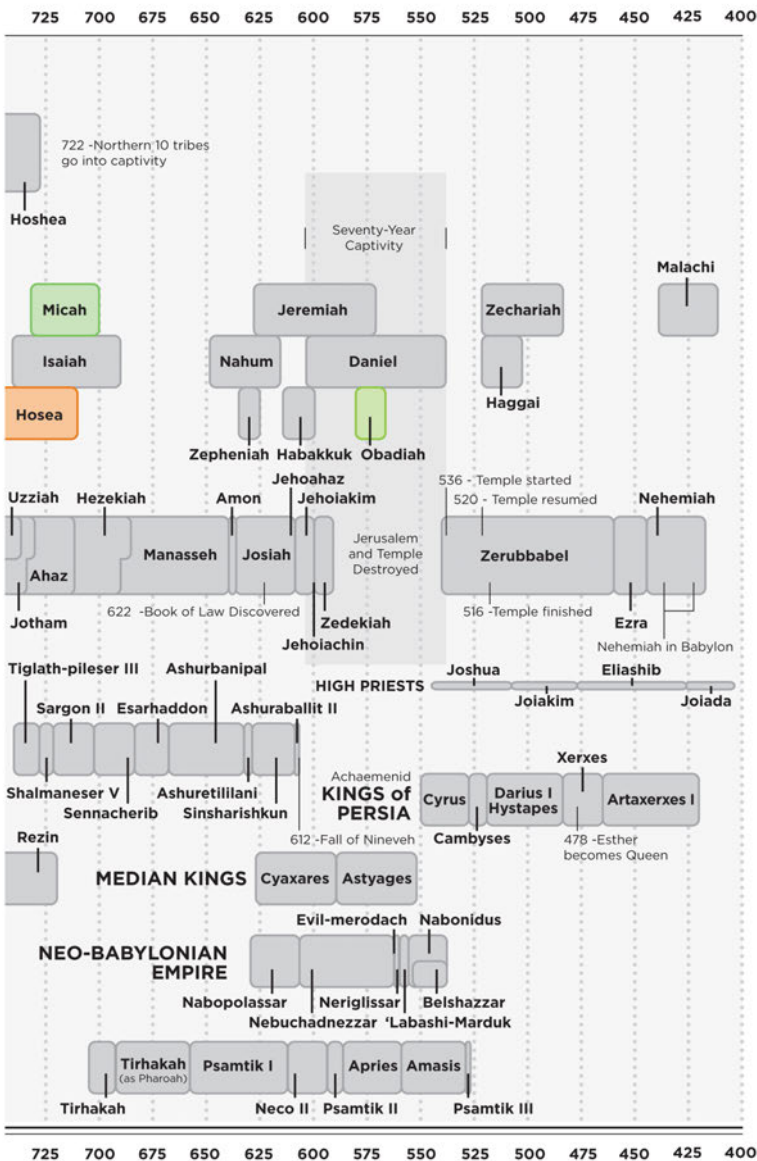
725 700 675 650 625 600 575 550 525 500 475 450 425 400

722 -Northern 10 tribes go into captivity

Hoshea

Seventy-Year Captivity

Malachi

Micah

Jeremiah

Zechariah

Isaiah

Nahum

Daniel

Hosea

Haggai

Zepheniah

Habakkuk

Obadiah

536 - Temple started

520 - Temple resumed

Uzziah

Hezekiah

Amon

Jehoahaz

Jehoiakim

Nehemiah

Jerusalem and Temple Destroyed

Manasseh

Josiah

Zerubbabel

Ahaz

Jotham

622 -Book of Law Discovered

Zedekiah

Jehoiachin

516 -Temple finished

Ezra

Nehemiah in Babylon

Tiglath-pileser III

Ashurbanipal

HIGH PRIESTS

Joshua

Joiakim

Eliashib

Joiada

Sargon II

Esarhaddon

Ashuraballit II

Shalmaneser V

Sennacherib

Ashuretililani

Sinsharishkun

Achaemenid KINGS of PERSIA

Xerxes

Cyrus

Darius I Hystapes

Artaxerxes I

Cambyses

478 -Esther becomes Queen

Rezin

612 -Fall of Nineveh

MEDIAN KINGS

Cyaxares

Astyages

Evil-merodach

Nabonidus

NEO-BABYLONIAN EMPIRE

Nabopolassar

Nebuchadnezzar

Neriglissar

'Labashi-Marduk

Belshazzar

Tirhakah (as Pharoah)

Psamtik I

Apries

Amasis

Tirhakah

Neco II

Psamtik II

Psamtik III

725 700 675 650 625 600 575 550 525 500 475 450 425 400